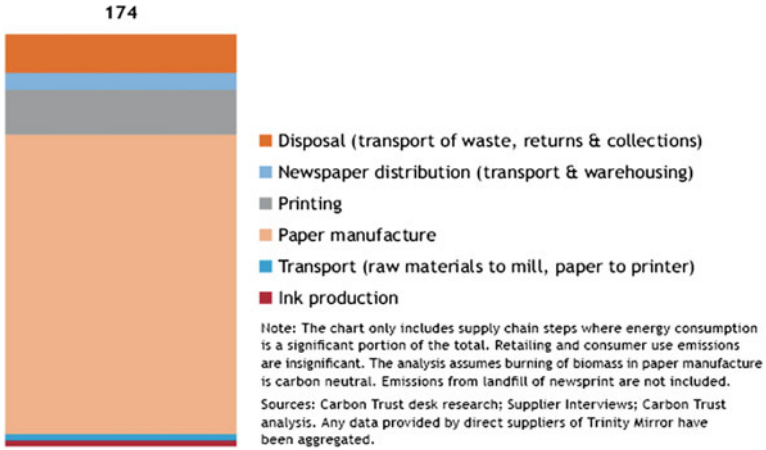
174

Disposal (transport of waste, returns & collections)
Newspaper distribution (transport & warehousing)
Printing
Paper manufacture
Transport (raw materials to mill, paper to printer)
Ink production

Note: The chart only includes supply chain steps where energy consumption is a significant portion of the total. Retailing and consumer use emissions are insignificant. The analysis assumes burning of biomass in paper manufacture is carbon neutral. Emissions from landfill of newsprint are not included.

Sources: Carbon Trust desk research; Supplier Interviews; Carbon Trust analysis. Any data provided by direct suppliers of Trinity Mirror have been aggregated.